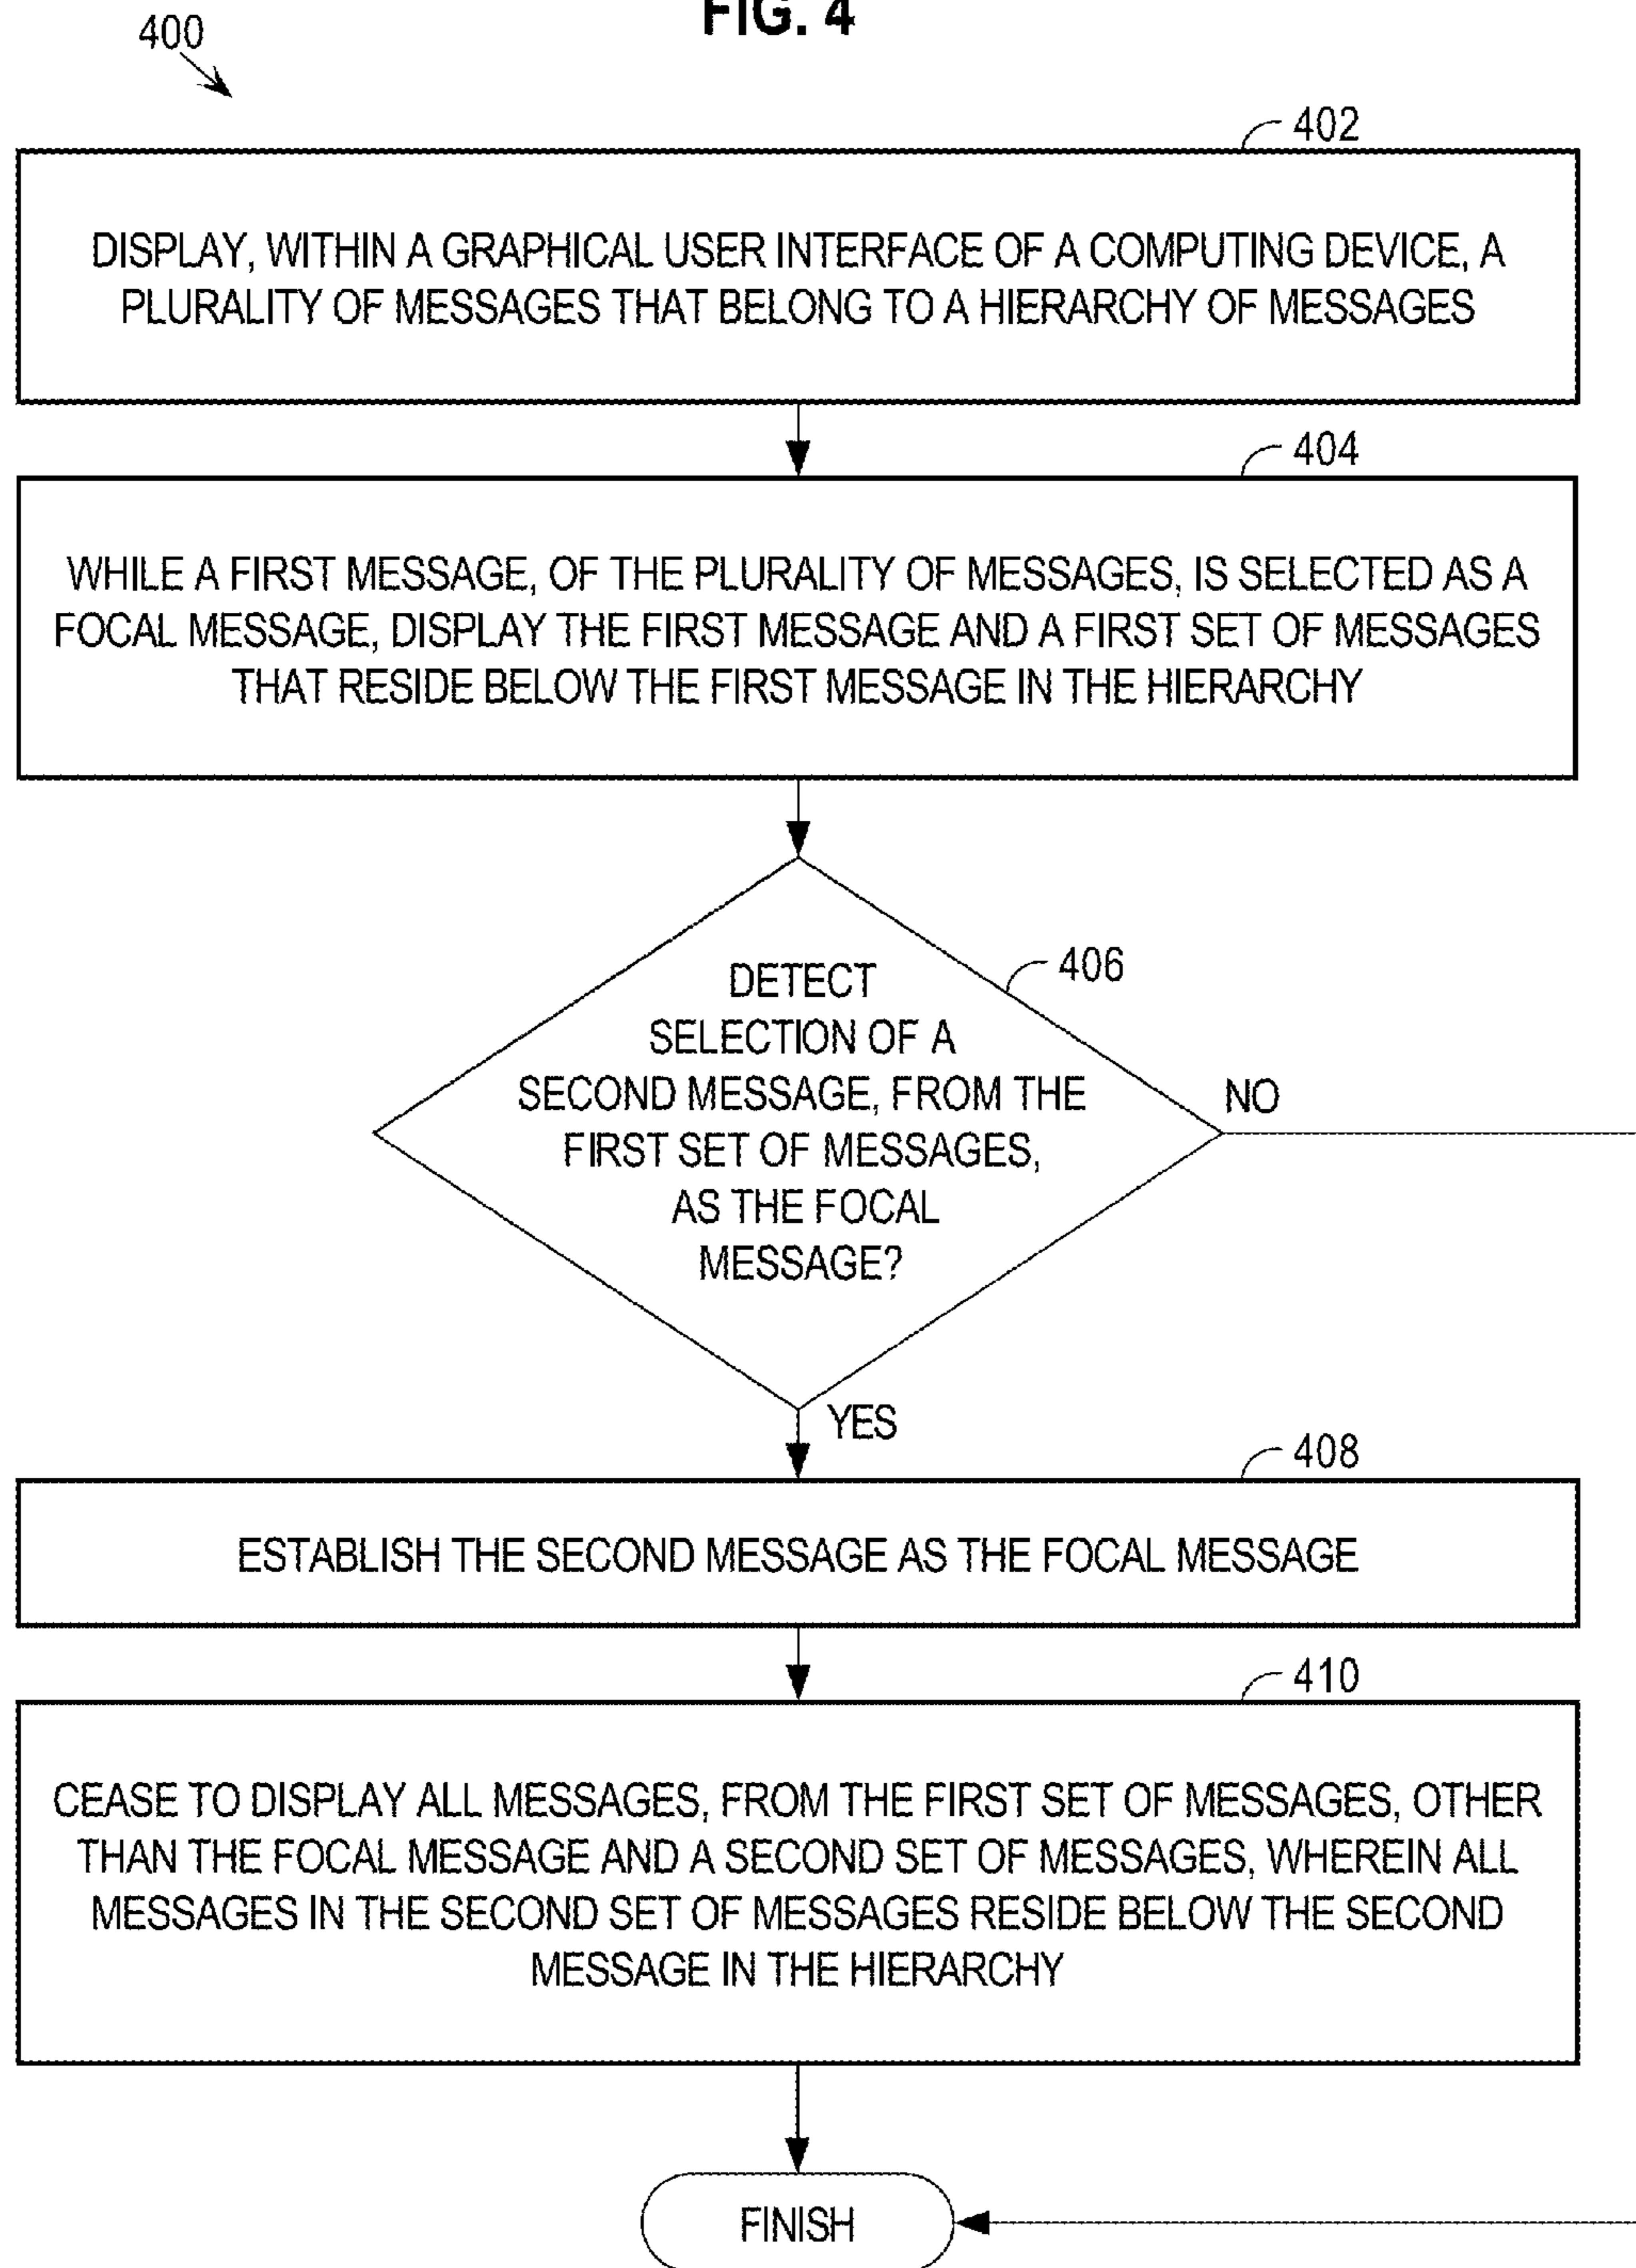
FIG. 4

400

402

DISPLAY, WITHIN A GRAPHICAL USER INTERFACE OF A COMPUTING DEVICE, A PLURALITY OF MESSAGES THAT BELONG TO A HIERARCHY OF MESSAGES

404

WHILE A FIRST MESSAGE, OF THE PLURALITY OF MESSAGES, IS SELECTED AS A FOCAL MESSAGE, DISPLAY THE FIRST MESSAGE AND A FIRST SET OF MESSAGES THAT RESIDE BELOW THE FIRST MESSAGE IN THE HIERARCHY

406

DETECT SELECTION OF A SECOND MESSAGE, FROM THE FIRST SET OF MESSAGES, AS THE FOCAL MESSAGE?

NO

YES

408

ESTABLISH THE SECOND MESSAGE AS THE FOCAL MESSAGE

410

CEASE TO DISPLAY ALL MESSAGES, FROM THE FIRST SET OF MESSAGES, OTHER THAN THE FOCAL MESSAGE AND A SECOND SET OF MESSAGES, WHEREIN ALL MESSAGES IN THE SECOND SET OF MESSAGES RESIDE BELOW THE SECOND MESSAGE IN THE HIERARCHY

FINISH